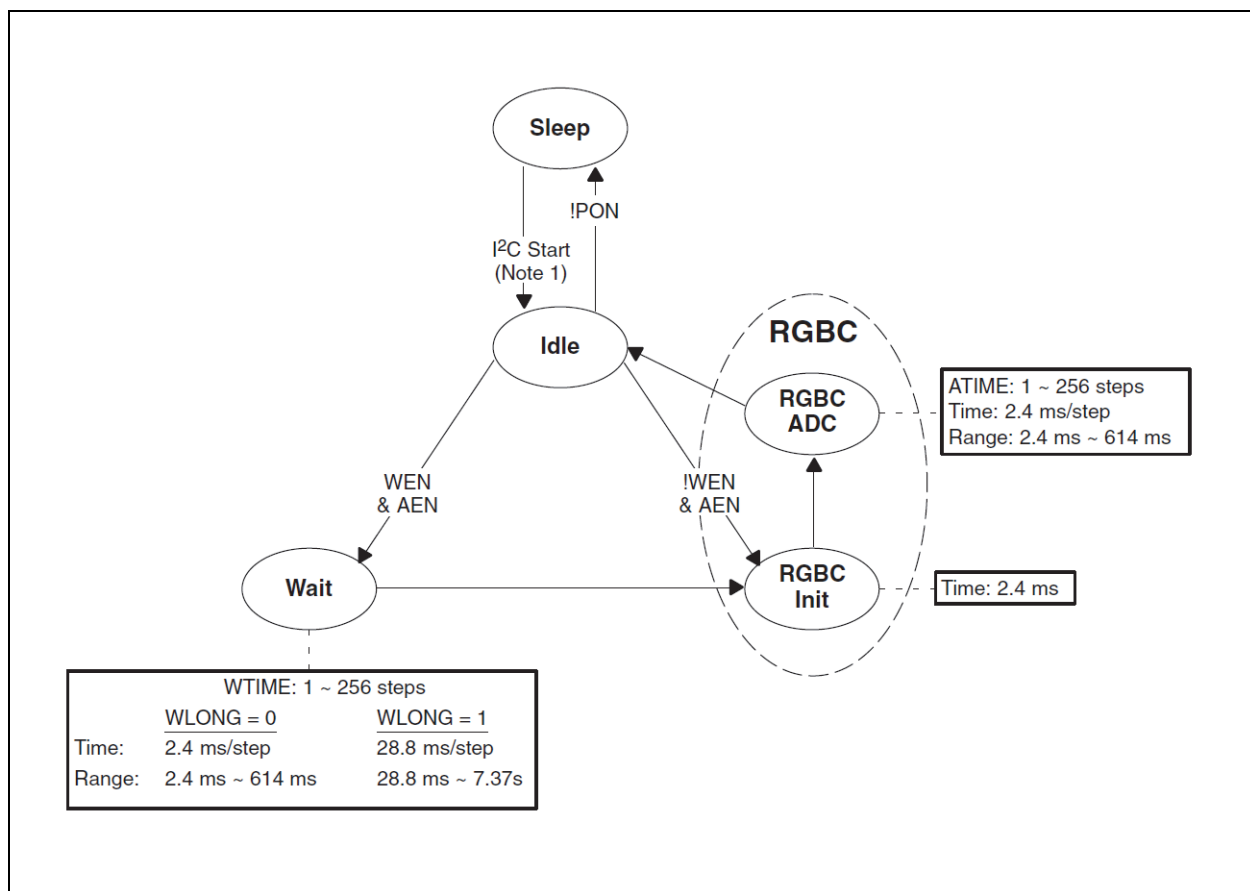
Sleep

!PON

I$^2$C Start
(Note 1)

Idle

RGBC

RGBC
ADC

ATIME: 1 ~ 256 steps
Time: 2.4 ms/step
Range: 2.4 ms ~ 614 ms

WEN
& AEN

!WEN
& AEN

Wait

RGBC
Init

Time: 2.4 ms

WTIME: 1 ~ 256 steps

| | WLONG = 0 | WLONG = 1 |
|---|---|---|
| Time: | 2.4 ms/step | 28.8 ms/step |
| Range: | 2.4 ms ~ 614 ms | 28.8 ms ~ 7.37s |